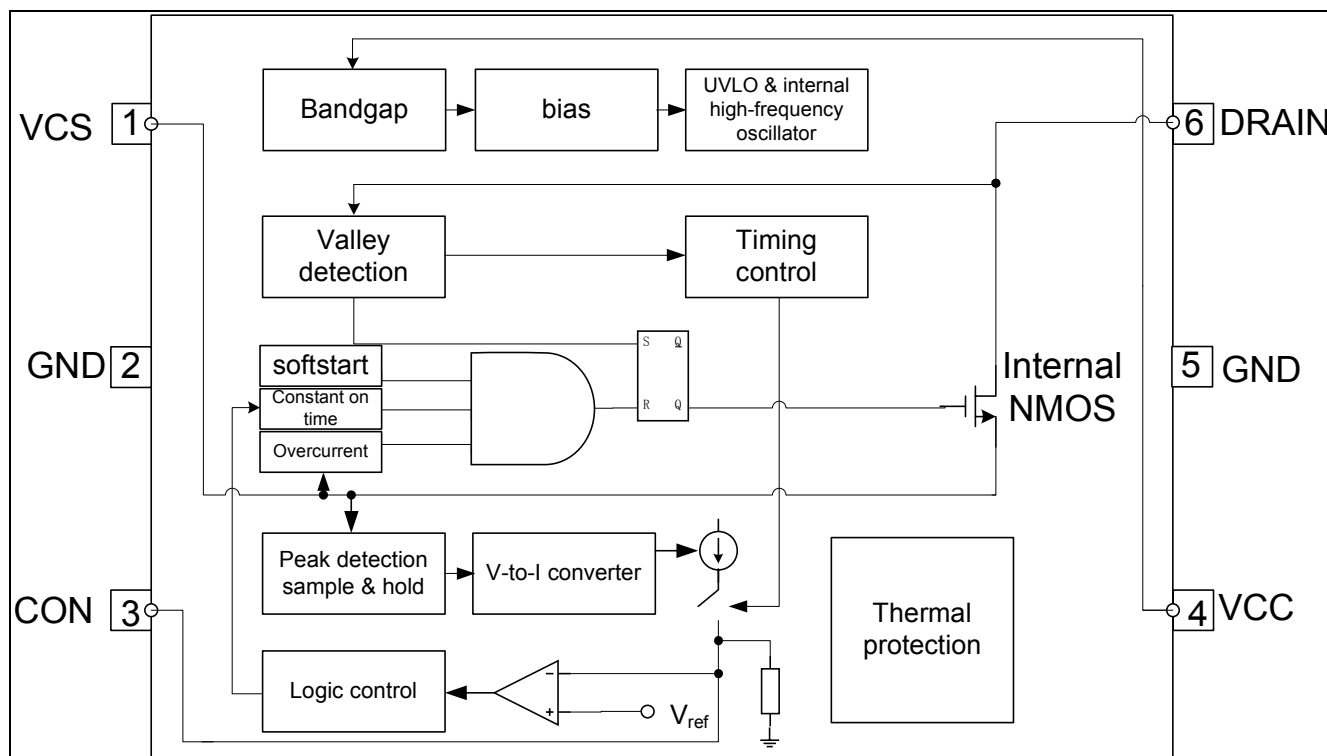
VCS 1

GND 2

CON 3

Bandgap

bias

UVLO & internal high-frequency oscillator

6 DRAIN

Valley detection

Timing control

S $\bar{Q}$

R Q

softstart

Constant on time

Overcurrent

Internal NMOS

5 GND

Peak detection sample & hold

V-to-I converter

Thermal protection

4 VCC

Logic control

-

+

$V_{ref}$